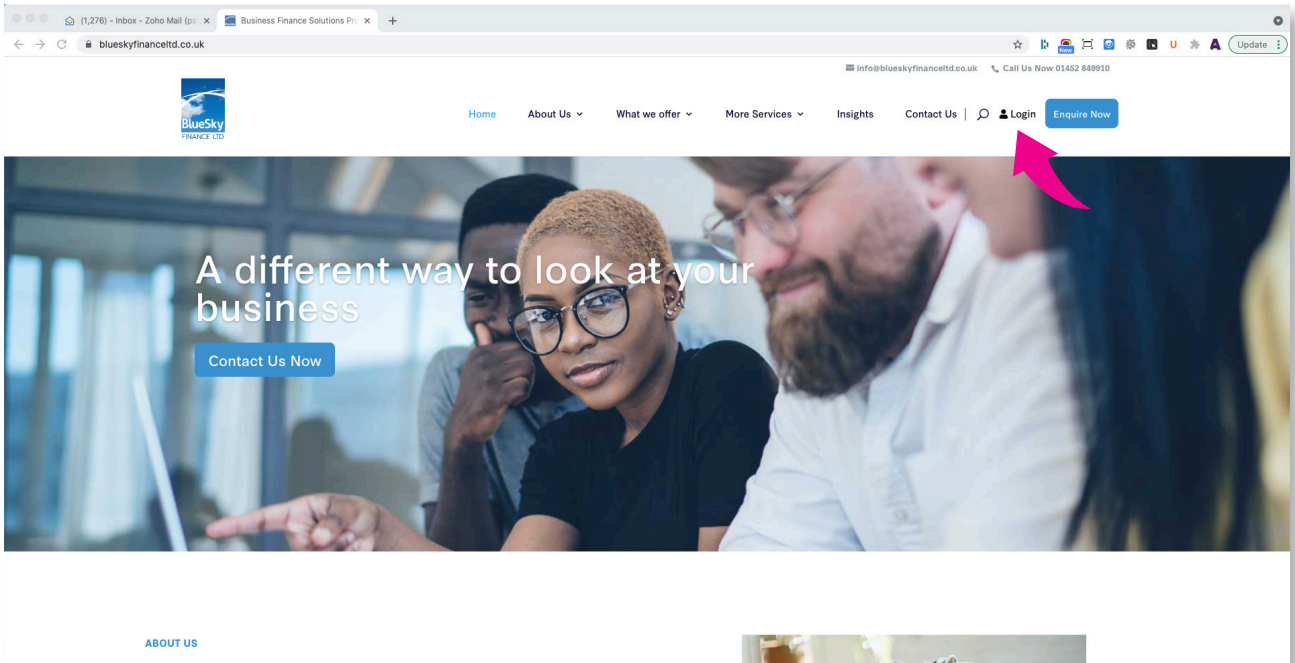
(1,276) - Inbox - Zoho Mail (pa ×
Business Finance Solutions Pr ×
+

blueskyfinanceltd.co.uk

New
Update

info@blueskyfinanceltd.co.uk Call Us Now 01452 849910

BlueSky FINANCE LTD

Home About Us What we offer More Services Insights Contact Us | Login Enquire Now

A different way to look at your business

Contact Us Now

ABOUT US